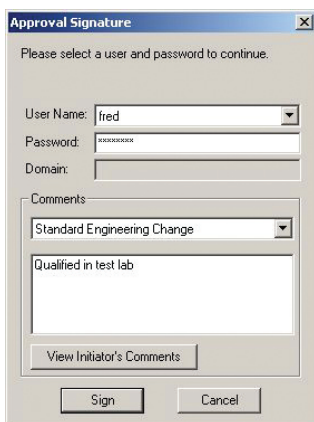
Approval Signature

Please select a user and password to continue.

User Name: fred

Password: ********

Domain:

Comments

Standard Engineering Change

Qualified in test lab

View Initiator's Comments

Sign

Cancel